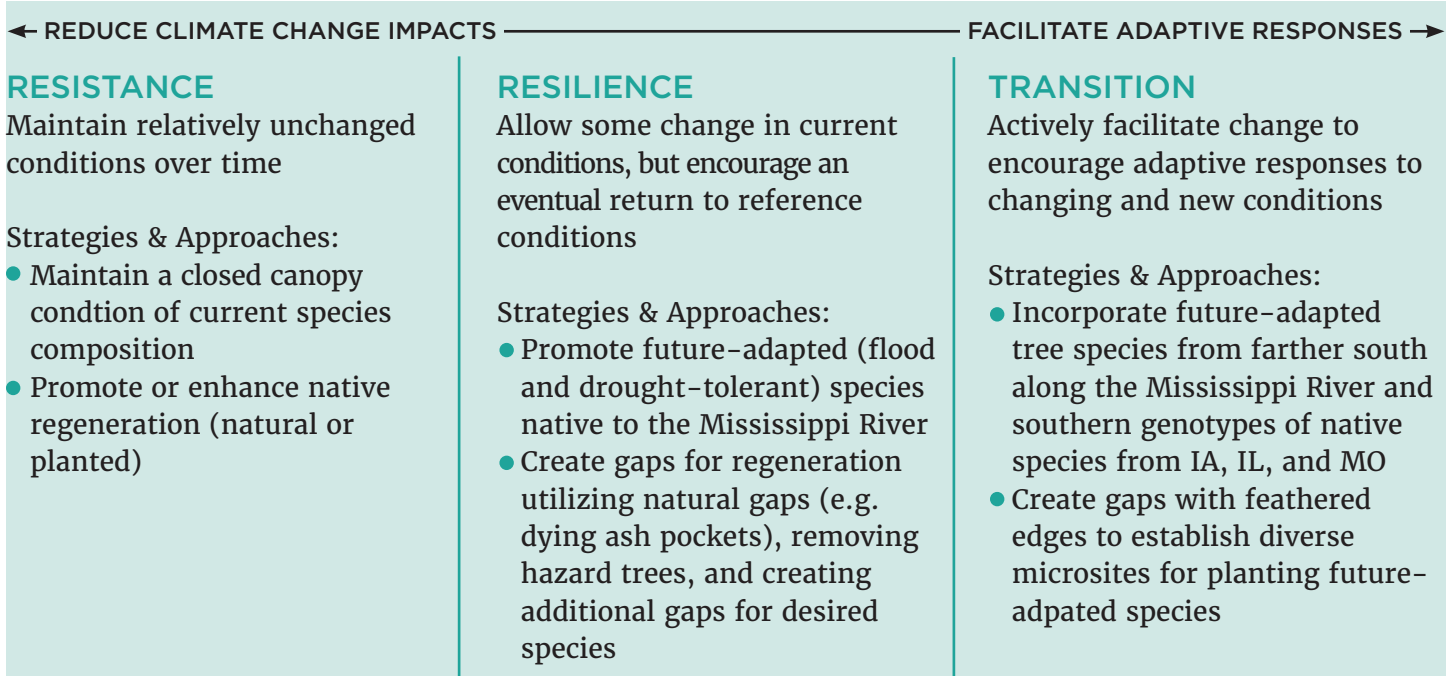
← REDUCE CLIMATE CHANGE IMPACTS — FACILITATE ADAPTIVE RESPONSES →

RESISTANCE
Maintain relatively unchanged conditions over time

Strategies & Approaches:
• Maintain a closed canopy condtion of current species composition
• Promote or enhance native regeneration (natural or planted)

RESILIENCE
Allow some change in current conditions, but encourage an eventual return to reference conditions

Strategies & Approaches:
• Promote future-adapted (flood and drought-tolerant) species native to the Mississippi River
• Create gaps for regeneration utilizing natural gaps (e.g. dying ash pockets), removing hazard trees, and creating additional gaps for desired species

TRANSITION
Actively facilitate change to encourage adaptive responses to changing and new conditions

Strategies & Approaches:
• Incorporate future-adapted tree species from farther south along the Mississippi River and southern genotypes of native species from IA, IL, and MO
• Create gaps with feathered edges to establish diverse microsites for planting future-adpated species